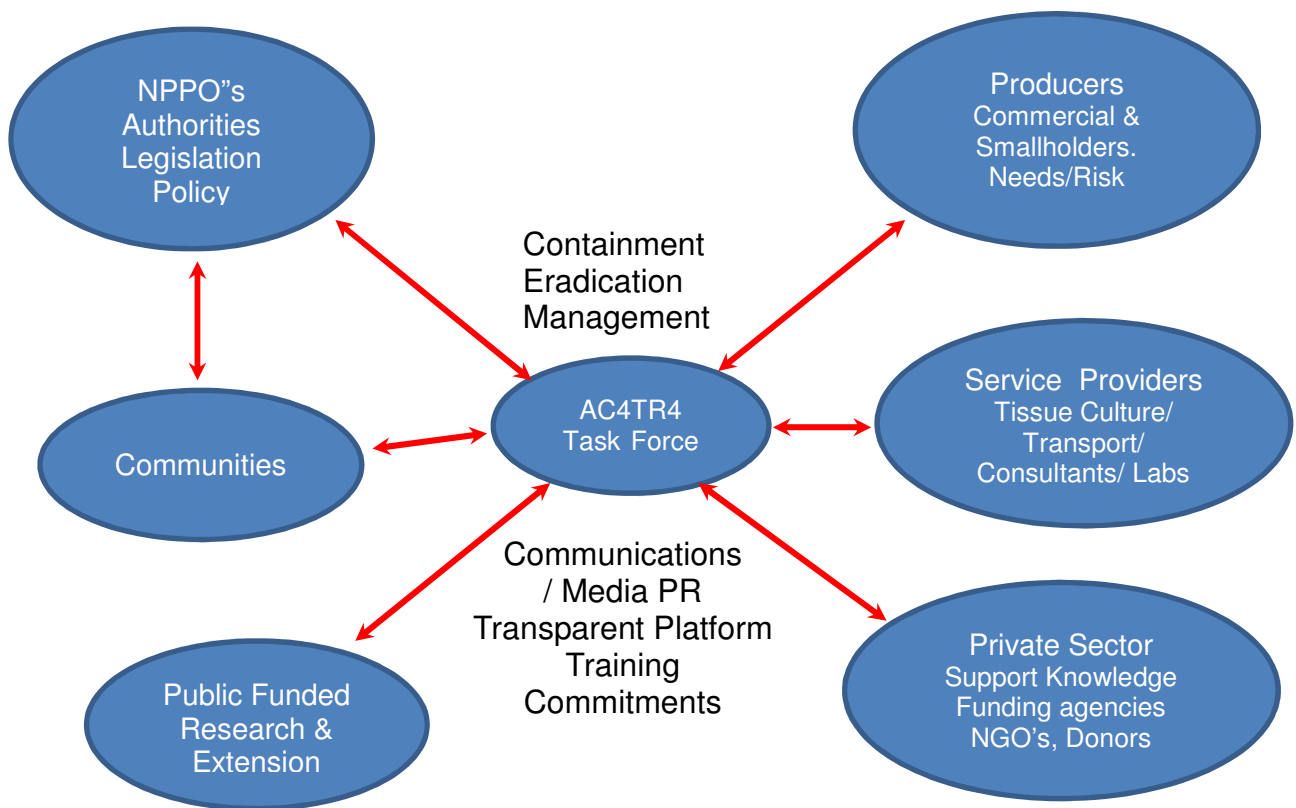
NPPO"s
Authorities
Legislation
Policy

Producers
Commercial &
Smallholders.
Needs/Risk

Containment
Eradication
Management

Communities

AC4TR4
Task Force

Service Providers
Tissue Culture/
Transport/
Consultants/ Labs

Communications
/ Media PR
Transparent Platform
Training
Commitments

Public Funded
Research &
Extension

Private Sector
Support Knowledge
Funding agencies
NGO's, Donors